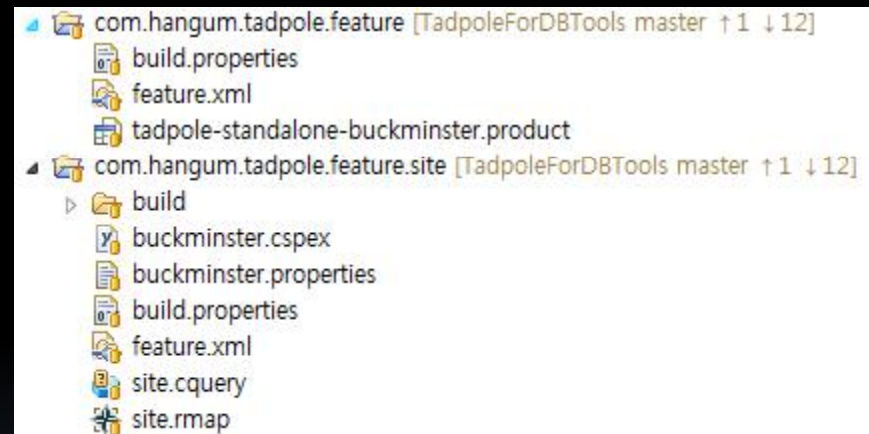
com.hangum.tadpole.feature [TadpoleForDBTools master ↑1 ↓12]
build.properties
feature.xml
tadpole-standalone-buckminster.product
com.hangum.tadpole.feature.site [TadpoleForDBTools master ↑1 ↓12]
build
buckminster.cspex
buckminster.properties
build.properties
feature.xml
site.cquery
site.rmap